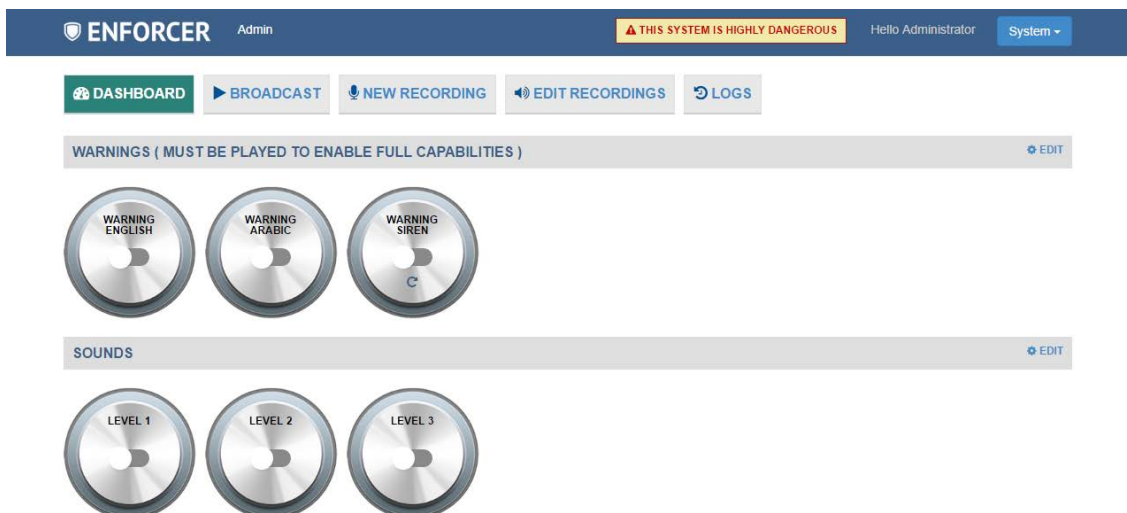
ENFORCER Admin

THIS SYSTEM IS HIGHLY DANGEROUS

Hello Administrator

System

DASHBOARD BROADCAST NEW RECORDING EDIT RECORDINGS LOGS

WARNINGS ( MUST BE PLAYED TO ENABLE FULL CAPABILITIES )

EDIT

WARNING ENGLISH

WARNING ARABIC

WARNING SIREN

SOUNDS

EDIT

LEVEL 1

LEVEL 2

LEVEL 3